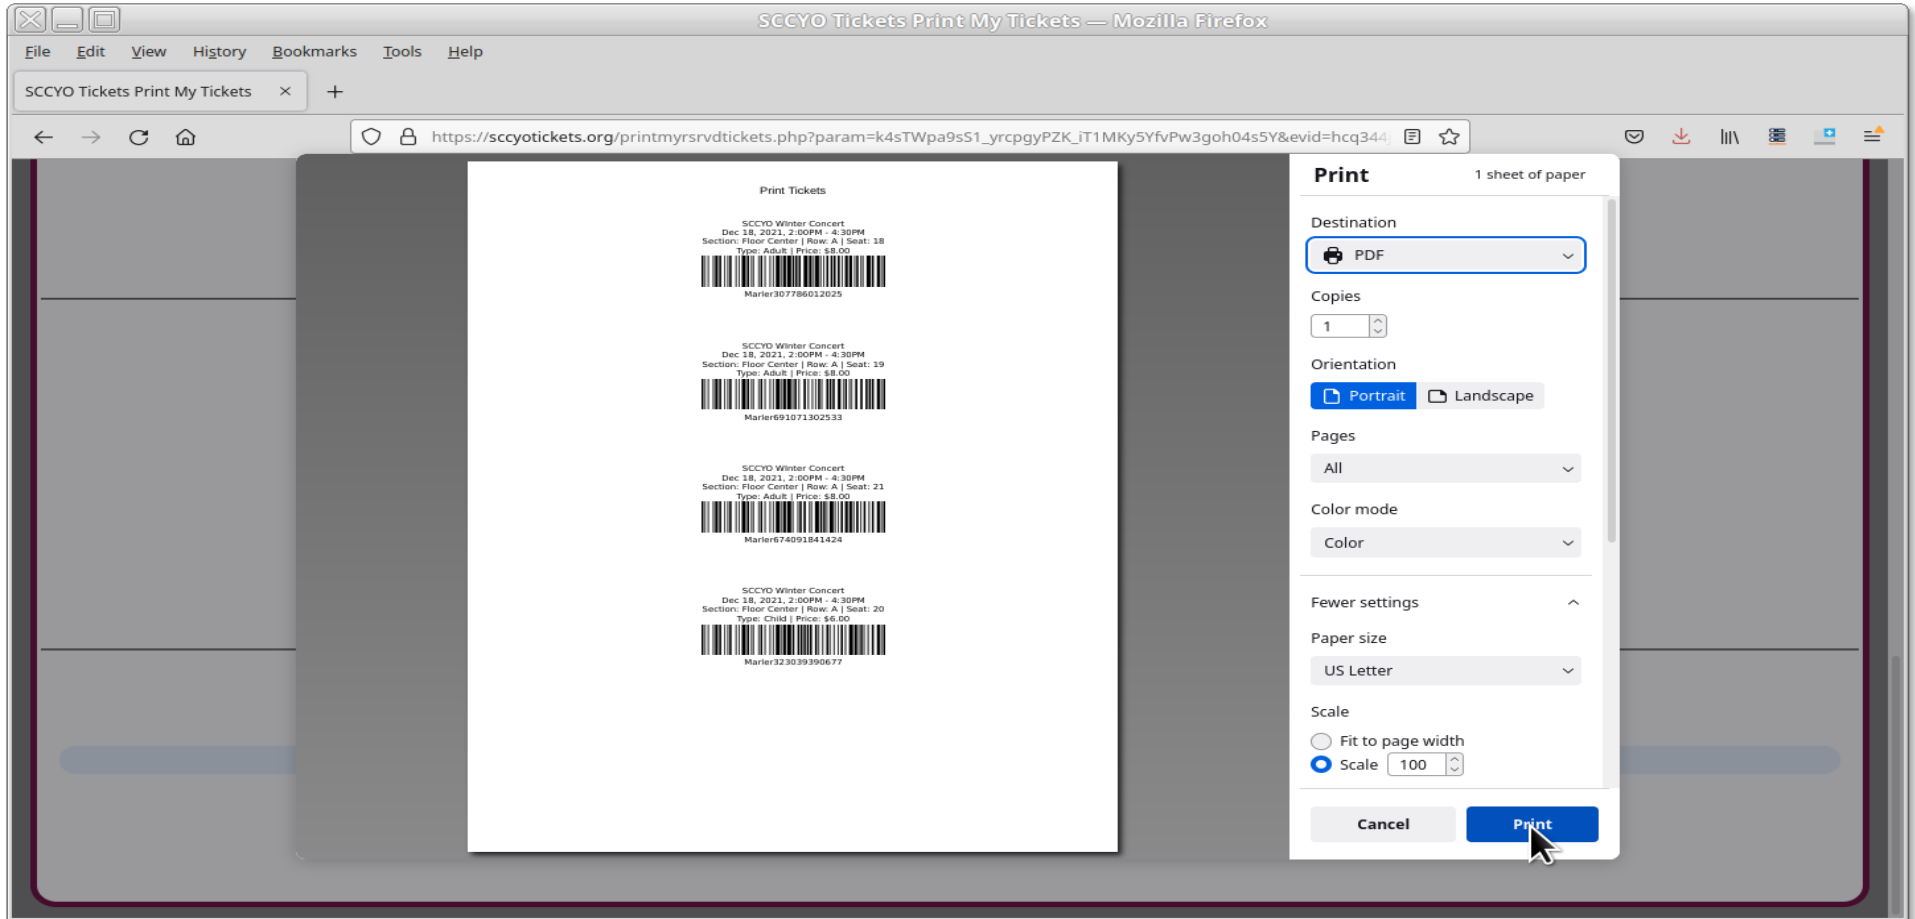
SCCYO Tickets Print My Tickets — Mozilla Firefox

File Edit View History Bookmarks Tools Help

SCCYO Tickets Print My Tickets ×

https://sccyotickets.org/printmyrsrvdtickets.php?param=k4sTWpa9sS1_yrcpgyPZK_iT1MKy5YfvPw3goh04s5Y&evid=hcq344

Print Tickets

SCCYO Winter Concert
Dec 18, 2021, 2:00PM - 4:30PM
Section: Floor Center | Row: A | Seat: 18
Type: Adult | Price: $8.00
Marler307786012025

SCCYO Winter Concert
Dec 18, 2021, 2:00PM - 4:30PM
Section: Floor Center | Row: A | Seat: 19
Type: Adult | Price: $8.00
Marler691071302533

SCCYO Winter Concert
Dec 18, 2021, 2:00PM - 4:30PM
Section: Floor Center | Row: A | Seat: 21
Type: Adult | Price: $8.00
Marler674091841424

SCCYO Winter Concert
Dec 18, 2021, 2:00PM - 4:30PM
Section: Floor Center | Row: A | Seat: 20
Type: Child | Price: $6.00
Marler323039390677

Print 1 sheet of paper

Destination
PDF

Copies
1

Orientation
Portrait Landscape

Pages
All

Color mode
Color

Fewer settings

Paper size
US Letter

Scale
Fit to page width
Scale 100

Cancel Print